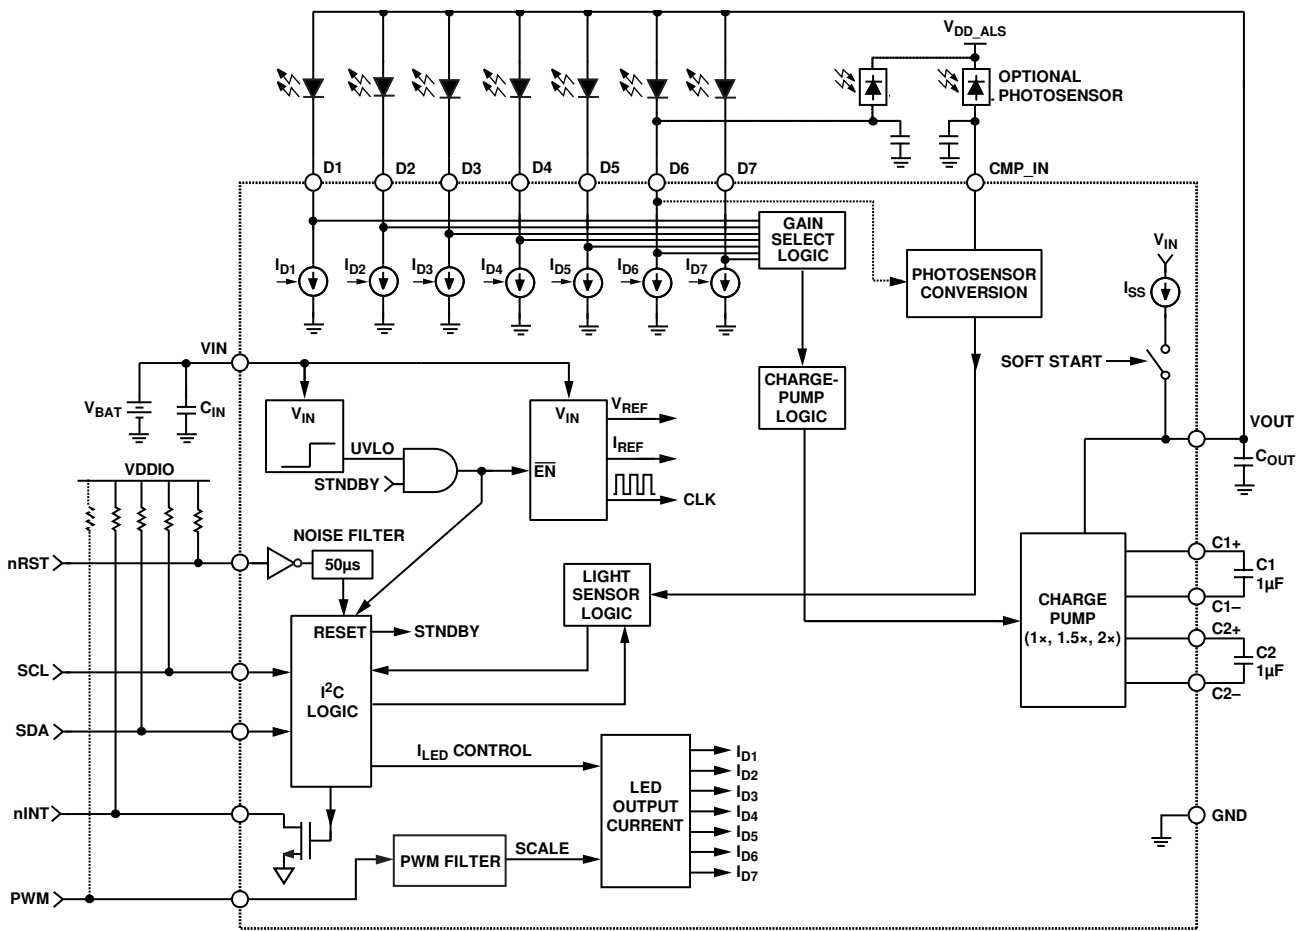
$V_{DD\_ALS}$

OPTIONAL PHOTOSENSOR

D1 D2 D3 D4 D5 D6 D7 CMP_IN

GAIN SELECT LOGIC

$I_{D1}$ $I_{D2}$ $I_{D3}$ $I_{D4}$ $I_{D5}$ $I_{D6}$ $I_{D7}$

PHOTOSENSOR CONVERSION

$V_{IN}$

$I_{SS}$

VIN

SOFT START

CHARGE-PUMP LOGIC

$V_{BAT}$ $C_{IN}$

$V_{IN}$

UVLO

STNDBY

$V_{IN}$

$V_{REF}$

$I_{REF}$

$\overline{EN}$

CLK

VOUT

$C_{OUT}$

VDDIO

NOISE FILTER

nRST

50µs

LIGHT SENSOR LOGIC

C1+

C1 1µF

C1–

CHARGE PUMP (1×, 1.5×, 2×)

C2+

C2 1µF

C2–

RESET

STNDBY

SCL

$I^2C$ LOGIC

SDA

$I_{LED}$ CONTROL

LED OUTPUT CURRENT

$I_{D1}$ $I_{D2}$ $I_{D3}$ $I_{D4}$ $I_{D5}$ $I_{D6}$ $I_{D7}$

nINT

GND

PWM FILTER

SCALE

PWM